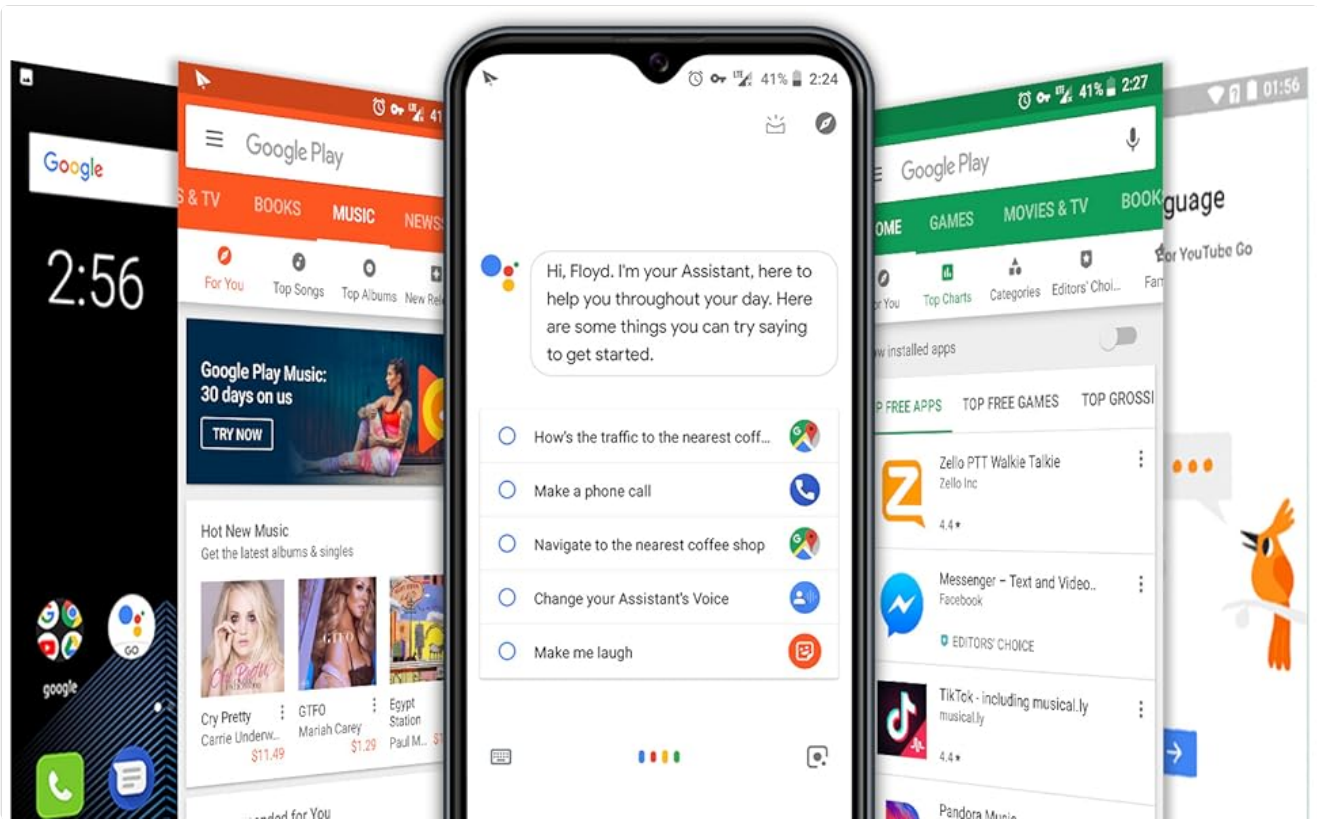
Google

2:56

google

GO

41

Google Play

S & TV BOOKS MUSIC NEWS

For You Top Songs Top Albums New Rel

Google Play Music: 30 days on us

TRY NOW

Hot New Music
Get the latest albums & singles

Cry Pretty
Carrie Underw...
$11.49

GTFO
Mariah Carey
$1.29

Egypt Station
Paul M...

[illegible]nded for You

41% 2:24

Hi, Floyd. I'm your Assistant, here to help you throughout your day. Here are some things you can try saying to get started.

How's the traffic to the nearest coff...

Make a phone call

Navigate to the nearest coffee shop

Change your Assistant's Voice

Make me laugh

41% 2:27

Google Play

OME GAMES MOVIES & TV BOOK

or You Top Charts Categories Editors' Choi... Fam

w installed apps

P FREE APPS TOP FREE GAMES TOP GROSSI

Zello PTT Walkie Talkie
Zello Inc
4.4★

Messenger – Text and Video...
Facebook
EDITORS' CHOICE

TikTok - including musical.ly
musical.ly
4.4★

Pandora Music

01:56

guage

or YouTube Go